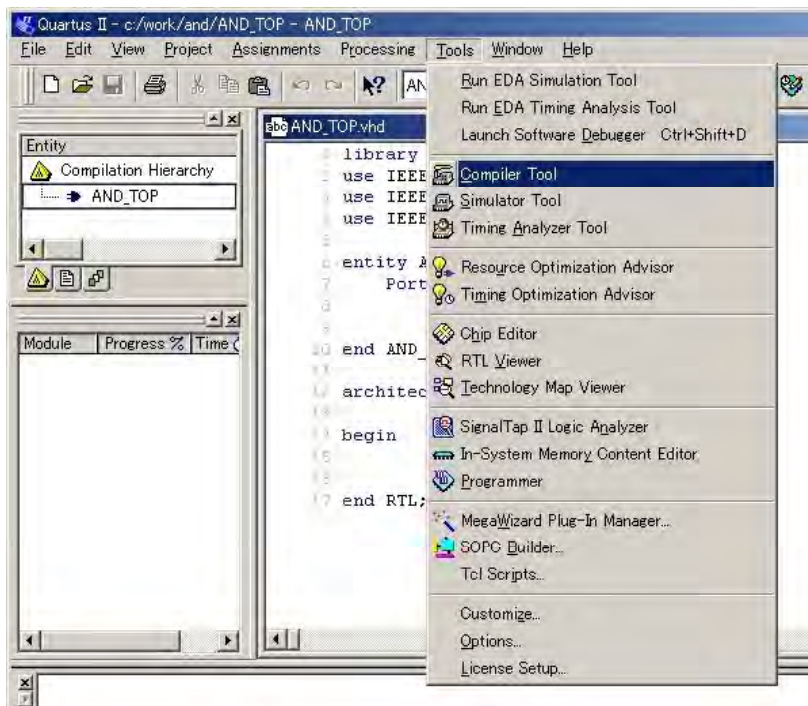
Quartus II - c:/work/and/AND_TOP - AND_TOP

File Edit View Project Assignments Processing Tools Window Help

AN

Entity
Compilation Hierarchy
AND_TOP

Module | Progress % | Time

AND_TOP.vhd

library
use IEEE
use IEEE
use IEEE

entity A
Port

end AND_

architec

begin

end RTL;

Run EDA Simulation Tool
Run EDA Timing Analysis Tool
Launch Software Debugger Ctrl+Shift+D
Compiler Tool
Simulator Tool
Timing Analyzer Tool
Resource Optimization Advisor
Timing Optimization Advisor
Chip Editor
RTL Viewer
Technology Map Viewer
SignalTap II Logic Analyzer
In-System Memory Content Editor
Programmer
MegaWizard Plug-In Manager...
SOPC Builder...
Tcl Scripts...
Customize...
Options...
License Setup...